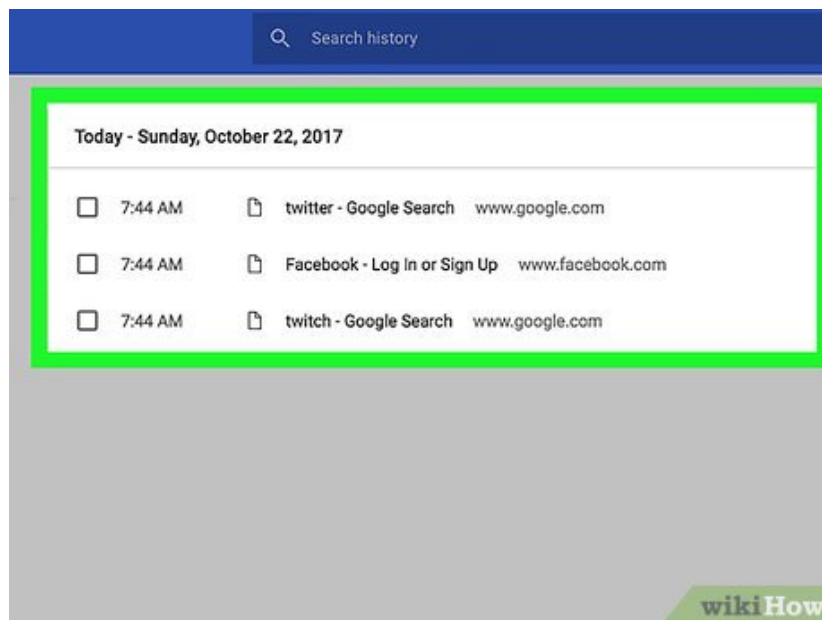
Search history

Today - Sunday, October 22, 2017

7:44 AM twitter - Google Search www.google.com

7:44 AM Facebook - Log In or Sign Up www.facebook.com

7:44 AM twitch - Google Search www.google.com

wikiHow